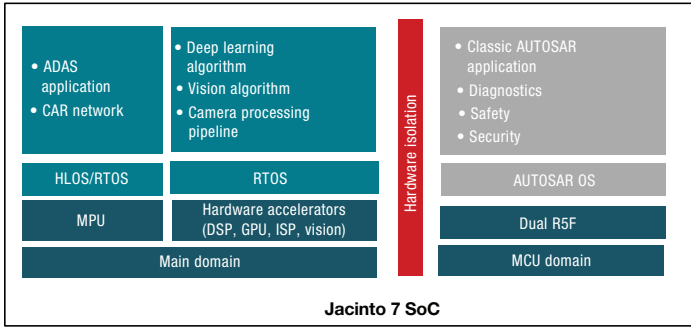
• ADAS application
• CAR network

• Deep learning algorithm
• Vision algorithm
• Camera processing pipeline

Hardware isolation

• Classic AUTOSAR application
• Diagnostics
• Safety
• Security

HLOS/RTOS

RTOS

AUTOSAR OS

MPU

Hardware accelerators (DSP, GPU, ISP, vision)

Dual R5F

Main domain

MCU domain

Jacinto 7 SoC